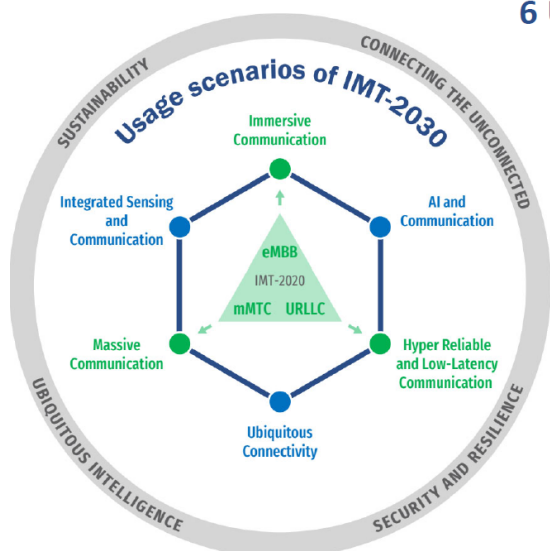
6

SUSTAINABILITY

CONNECTING THE UNCONNECTED

Usage scenarios of IMT-2030

Immersive Communication

Integrated Sensing and Communication

AI and Communication

eMBB

IMT-2020

mMTC URLLC

Massive Communication

Hyper Reliable and Low-Latency Communication

Ubiquitous Connectivity

UBIQUITOUS INTELLIGENCE

SECURITY AND RESILIENCE